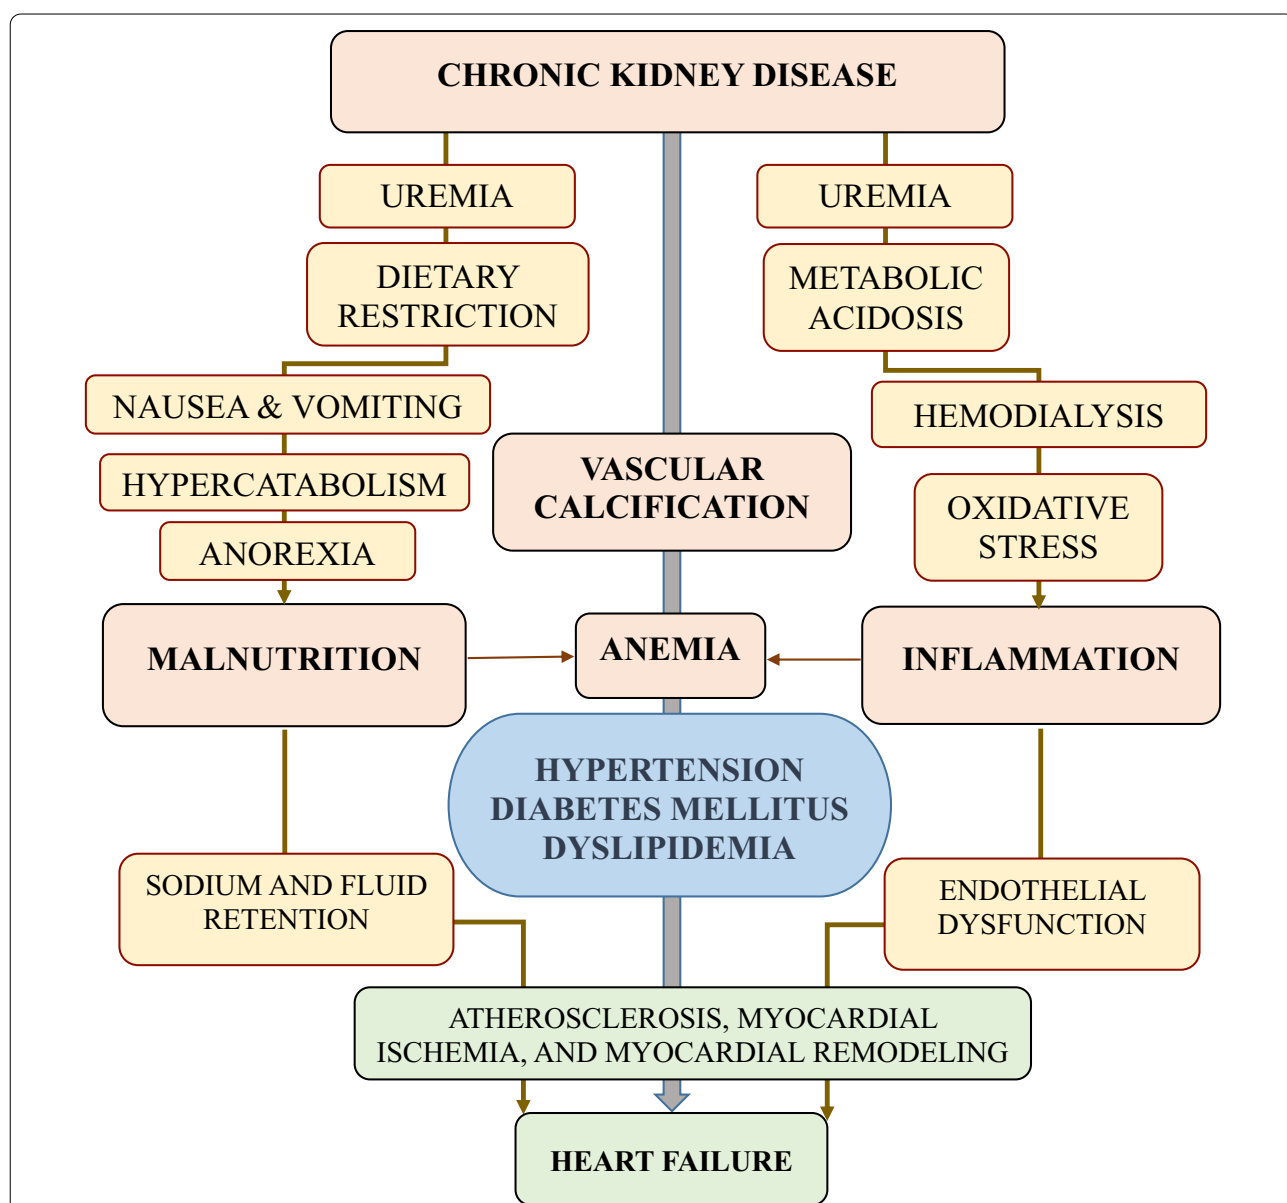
CHRONIC KIDNEY DISEASE

UREMIA

DIETARY RESTRICTION

NAUSEA & VOMITING

HYPERCATABOLISM

ANOREXIA

MALNUTRITION

UREMIA

METABOLIC ACIDOSIS

HEMODIALYSIS

OXIDATIVE STRESS

INFLAMMATION

VASCULAR CALCIFICATION

ANEMIA

HYPERTENSION
DIABETES MELLITUS
DYSLIPIDEMIA

SODIUM AND FLUID RETENTION

ENDOTHELIAL DYSFUNCTION

ATHEROSCLEROSIS, MYOCARDIAL ISCHEMIA, AND MYOCARDIAL REMODELING

HEART FAILURE